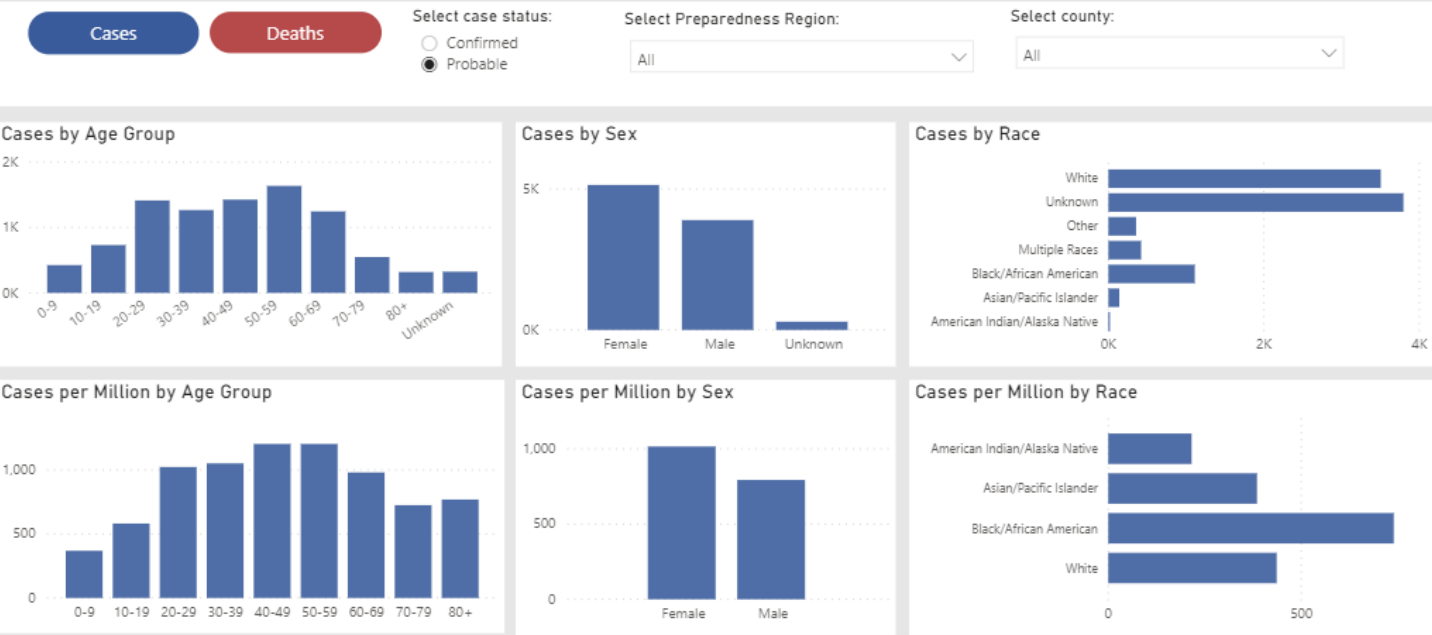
Cases Deaths

Select case status:
Confirmed
Probable

Select Preparedness Region:
All

Select county:
All

Cases by Age Group

2K
1K
0K
0-9 10-19 20-29 30-39 40-49 50-59 60-69 70-79 80+ Unknown

Cases by Sex

5K
0K
Female Male Unknown

Cases by Race

White
Unknown
Other
Multiple Races
Black/African American
Asian/Pacific Islander
American Indian/Alaska Native
0K 2K 4K

Cases per Million by Age Group

1,000
500
0
0-9 10-19 20-29 30-39 40-49 50-59 60-69 70-79 80+

Cases per Million by Sex

1,000
500
0
Female Male

Cases per Million by Race

American Indian/Alaska Native
Asian/Pacific Islander
Black/African American
White
0 500